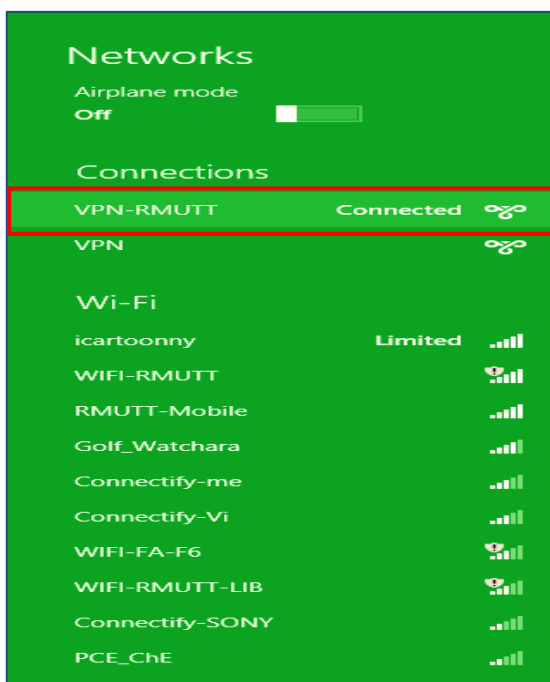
Networks

Airplane mode
Off

Connections

VPN-RMUTT Connected

VPN

Wi-Fi

icartoonny Limited

WIFI-RMUTT

RMUTT-Mobile

Golf_Watchara

Connectify-me

Connectify-Vi

WIFI-FA-F6

WIFI-RMUTT-LIB

Connectify-SONY

PCE_ChE